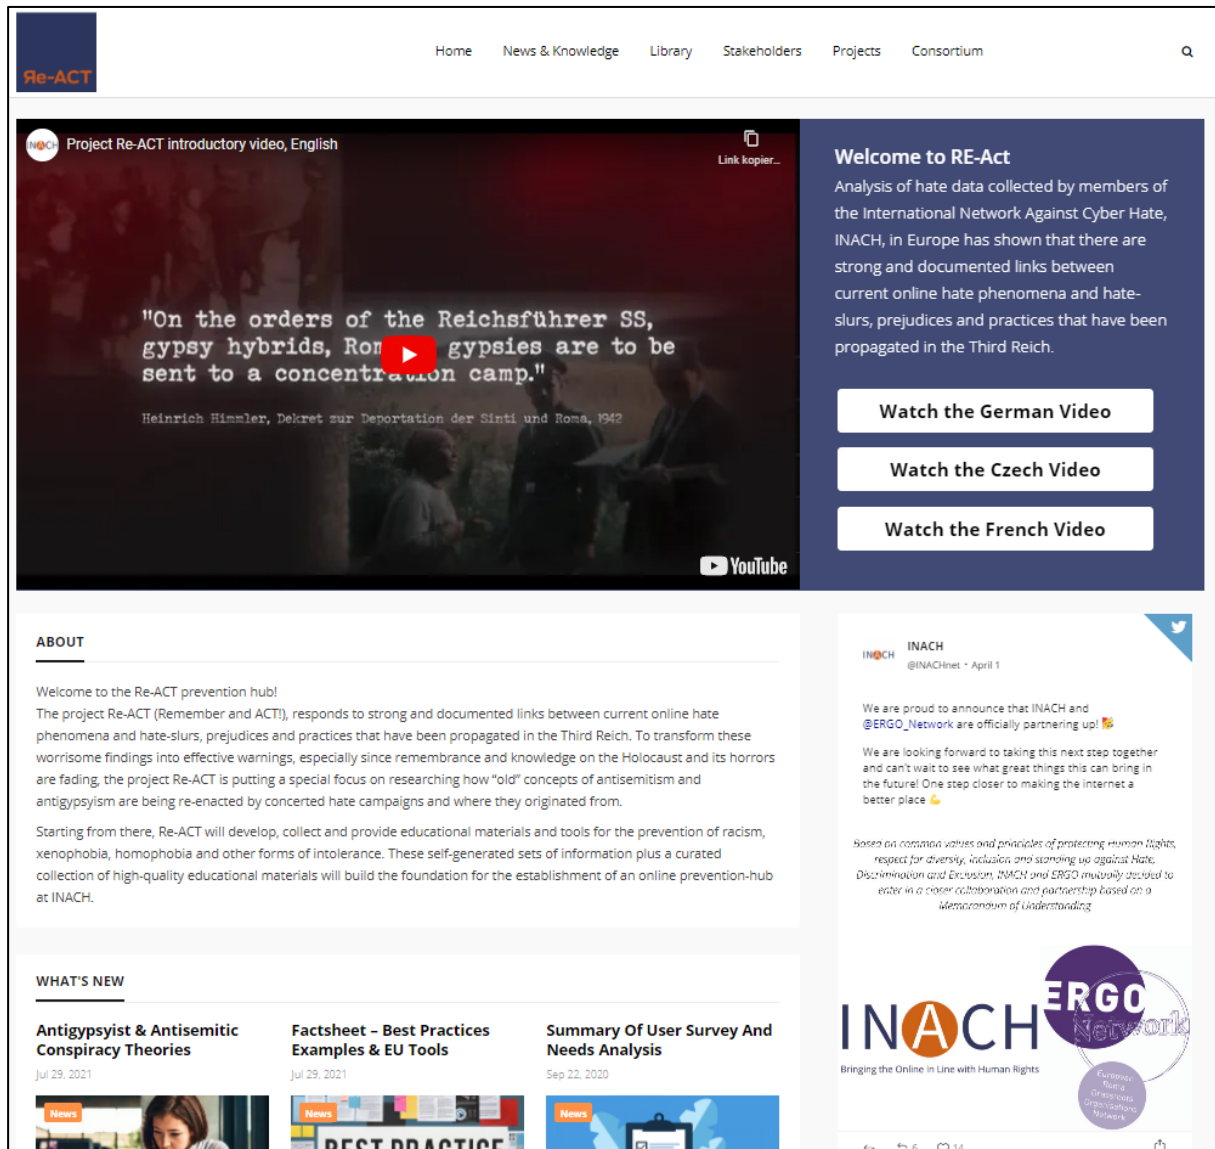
Re-ACT

Home News & Knowledge Library Stakeholders Projects Consortium

Project Re-ACT introductory video, English

Link kopier...

"On the orders of the Reichsführer SS, gypsy hybrids, Ro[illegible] gypsies are to be sent to a concentr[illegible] camp."

Heinrich Himmler, Dekret zur Deportation der Sinti und Roma, 1942

YouTube

Welcome to RE-Act

Analysis of hate data collected by members of the International Network Against Cyber Hate, INACH, in Europe has shown that there are strong and documented links between current online hate phenomena and hate-slurs, prejudices and practices that have been propagated in the Third Reich.

Watch the German Video

Watch the Czech Video

Watch the French Video

ABOUT

Welcome to the Re-ACT prevention hub!
The project Re-ACT (Remember and ACT!), responds to strong and documented links between current online hate phenomena and hate-slurs, prejudices and practices that have been propagated in the Third Reich. To transform these worrisome findings into effective warnings, especially since remembrance and knowledge on the Holocaust and its horrors are fading, the project Re-ACT is putting a special focus on researching how "old" concepts of antisemitism and antigypsyism are being re-enacted by concerted hate campaigns and where they originated from.

Starting from there, Re-ACT will develop, collect and provide educational materials and tools for the prevention of racism, xenophobia, homophobia and other forms of intolerance. These self-generated sets of information plus a curated collection of high-quality educational materials will build the foundation for the establishment of an online prevention-hub at INACH.

INACH
@INACHnet · April 1

We are proud to announce that INACH and @ERGO_Network are officially partnering up!

We are looking forward to taking this next step together and can't wait to see what great things this can bring in the future! One step closer to making the internet a better place

Based on common values and principles of protecting human Rights, respect for diversity, inclusion and standing up against Hate, Discrimination and Exclusion, INACH and ERGO mutually decided to enter in a closer collaboration and partnership based on a Memorandum of Understanding

INACH
Bringing the Online In Line with Human Rights

ERGO Network

European Roma Grassroots Organisations Network

WHAT'S NEW

Antigypsyist & Antisemitic Conspiracy Theories
Jul 29, 2021

Factsheet – Best Practices Examples & EU Tools
Jul 29, 2021

Summary Of User Survey And Needs Analysis
Sep 22, 2020

News

News

BEST PRACTICE

News